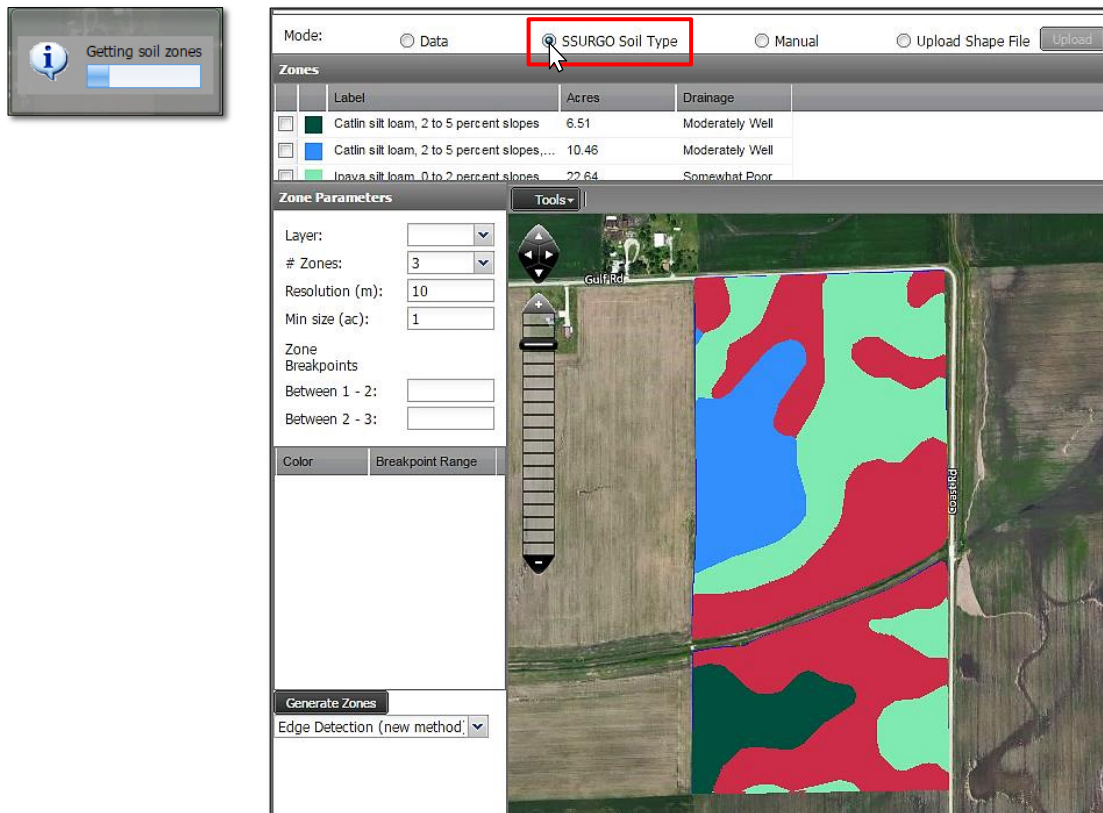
Getting soil zones

Mode: Data SSURGO Soil Type Manual Upload Shape File Upload

Zones

| | | Label | Acres | Drainage |
|---|---|---|---|---|
| | | Catlin silt loam, 2 to 5 percent slopes | 6.51 | Moderately Well |
| | | Catlin silt loam, 2 to 5 percent slopes,... | 10.46 | Moderately Well |
| | | Ipava silt loam, 0 to 2 percent slopes | 22.64 | Somewhat Poor |

Zone Parameters

Layer:
# Zones: 3
Resolution (m): 10
Min size (ac): 1
Zone Breakpoints
Between 1 - 2:
Between 2 - 3:

| Color | Breakpoint Range |
|---|---|

Generate Zones
Edge Detection (new method)

Tools

Gulf Rd

Gosset Rd